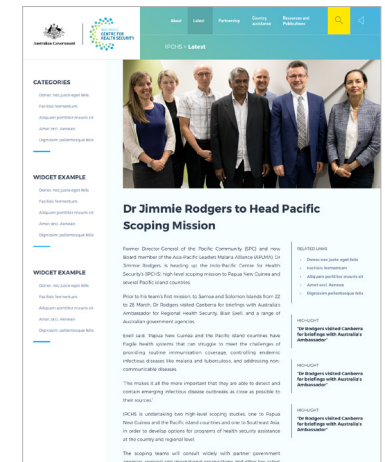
Australian Government

CENTRE FOR HEALTH SECURITY

About Latest Partnership Country assistance Resources and Publications

IPCHS » Latest

CATEGORIES

Donec nec justo eget felis

Facilisis fermentum

Aliquam porttitor mauris sit

Amet orci. Aenean

Dignissim pellentesque felis

WIDGET EXAMPLE

Donec nec justo eget felis

Facilisis fermentum

Aliquam porttitor mauris sit

Amet orci. Aenean

Dignissim pellentesque felis

WIDGET EXAMPLE

Donec nec justo eget felis

Facilisis fermentum

Aliquam porttitor mauris sit

Amet orci. Aenean

Dignissim pellentesque felis

Dr Jimmie Rodgers to Head Pacific Scoping Mission

Former Director-General of the Pacific Community (SPC) and now Board member of the Asia-Pacific Leaders Malaria Alliance (APLMA), Dr Jimmie Rodgers, is heading up the Indo-Pacific Centre for Health Security's (IPCHS) high-level scoping mission to Papua New Guinea and several Pacific Island countries.

Prior to his team's first mission, to Samoa and Solomon Islands from 22 to 28 March, Dr Rodgers visited Canberra for briefings with Australia's Ambassador for Regional Health Security, Blair Exell, and a range of Australian government agencies.

Exell said: "Papua New Guinea and the Pacific island countries have fragile health systems that can struggle to meet the challenges of providing routine immunization coverage, controlling endemic infectious diseases like malaria and tuberculosis, and addressing non-communicable diseases.

"This makes it all the more important that they are able to detect and contain emerging infectious disease outbreaks as close as possible to their sources."

IPCHS is undertaking two high-level scoping studies, one to Papua New Guinea and the Pacific island countries and one to Southeast Asia, in order to develop options for programs of health security assistance at the country and regional level.

The scoping teams will consult widely with partner government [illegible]

RELATED LINKS

Donec nec justo eget felis

Facilisis fermentum

Aliquam porttitor mauris sit

Amet orci. Aenean

Dignissim pellentesque felis

HIGHLIGHT

"Dr Rodgers visited Canberra for briefings with Australia's Ambassador"

HIGHLIGHT

"Dr Rodgers visited Canberra for briefings with Australia's Ambassador"

HIGHLIGHT

"Dr Rodgers visited Canberra for briefings with Australia's Ambassador"

HIGHLIGHT

"Dr Rodgers visited Canberra for briefings with Australia's Ambassador"